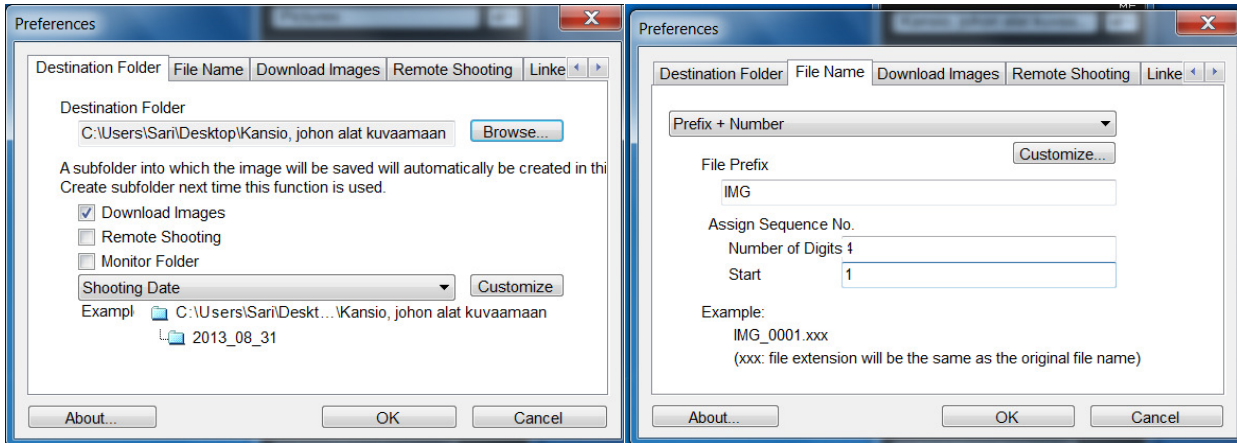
Preferences

Destination Folder | File Name | Download Images | Remote Shooting | Linke

Destination Folder

C:\Users\Sari\Desktop\Kansio, johon alat kuvaamaan

Browse...

A subfolder into which the image will be saved will automatically be created in thi
Create subfolder next time this function is used.

Download Images

Remote Shooting

Monitor Folder

Shooting Date

Customize

Exampl C:\Users\Sari\Deskt...\Kansio, johon alat kuvaamaan

2013_08_31

About...

OK

Cancel

Preferences

Destination Folder | File Name | Download Images | Remote Shooting | Linke

Prefix + Number

Customize...

File Prefix

IMG

Assign Sequence No.

Number of Digits 4

Start 1

Example:

IMG_0001.xxx

(xxx: file extension will be the same as the original file name)

About...

OK

Cancel